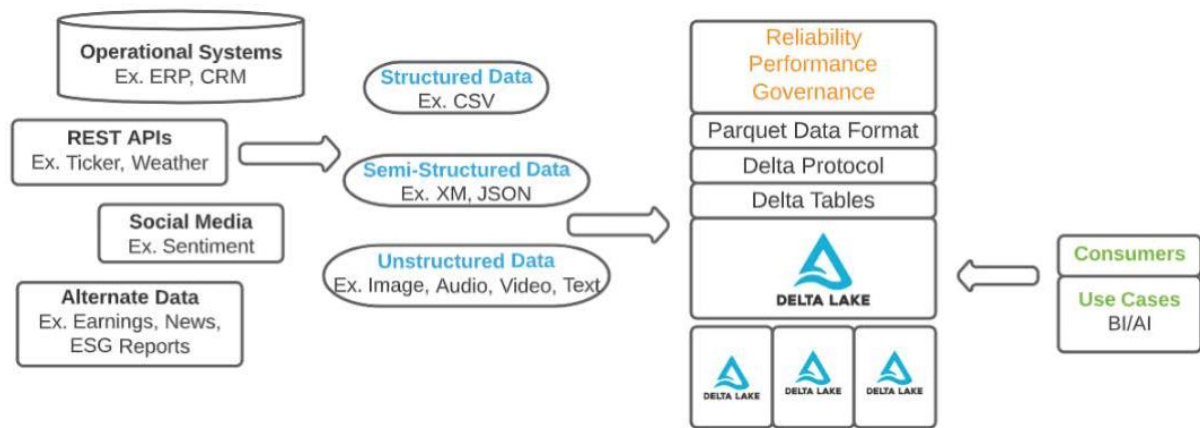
Operational Systems
Ex. ERP, CRM

REST APIs
Ex. Ticker, Weather

Social Media
Ex. Sentiment

Alternate Data
Ex. Earnings, News, ESG Reports

Structured Data
Ex. CSV

Semi-Structured Data
Ex. XM, JSON

Unstructured Data
Ex. Image, Audio, Video, Text

Reliability
Performance
Governance

Parquet Data Format

Delta Protocol

Delta Tables

DELTA LAKE

DELTA LAKE

DELTA LAKE

DELTA LAKE

Consumers

Use Cases
BI/AI